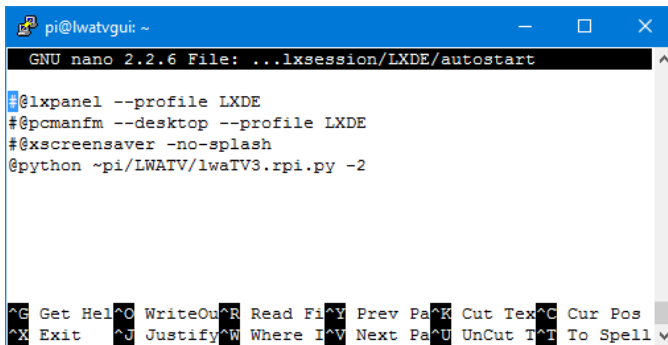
pi@lwatvgui: ~

GNU nano 2.2.6 File: ...lxsession/LXDE/autostart

#@lxpanel --profile LXDE
#@pcmanfm --desktop --profile LXDE
#@xscreensaver -no-splash
@python ~pi/LWATV/lwaTV3.rpi.py -2

^G Get Hel^O WriteOu^R Read Fi^Y Prev Pa^K Cut Tex^C Cur Pos
^X Exit ^J Justify^W Where I^V Next Pa^U UnCut T^T To Spell